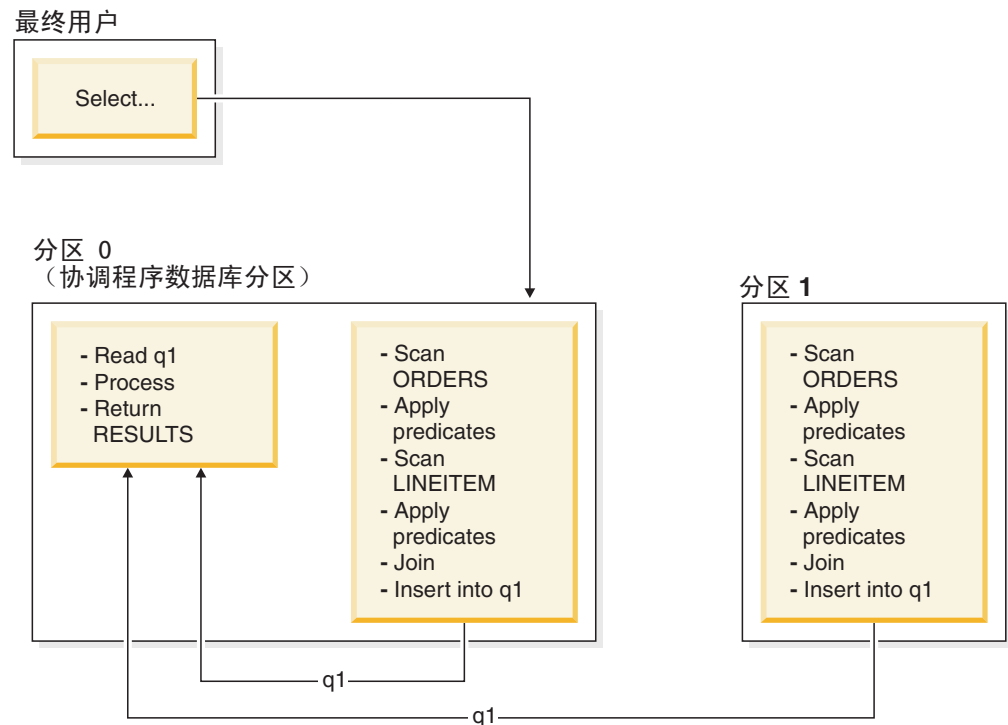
最终用户

Select...

分区 0
（协调程序数据库分区）

- Read q1
- Process
- Return RESULTS

- Scan ORDERS
- Apply predicates
- Scan LINEITEM
- Apply predicates
- Join
- Insert into q1

分区 1

- Scan ORDERS
- Apply predicates
- Scan LINEITEM
- Apply predicates
- Join
- Insert into q1

q1

q1